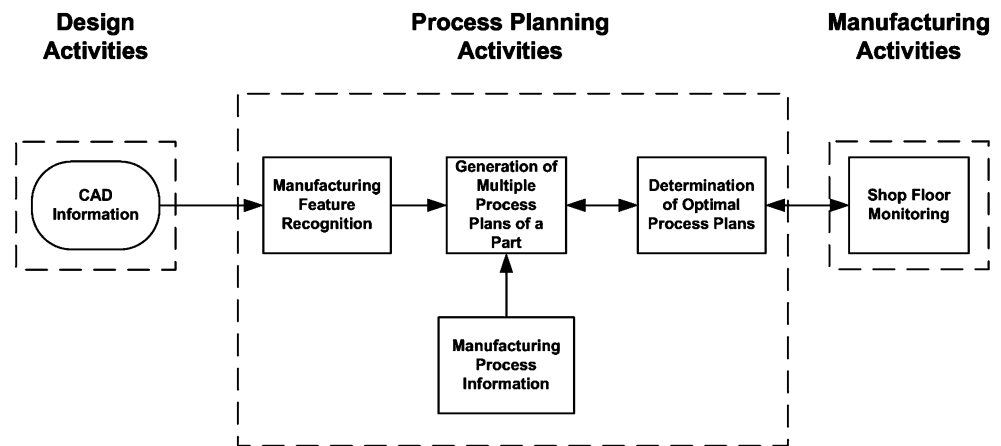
Design Activities

Process Planning Activities

Manufacturing Activities

CAD Information

Manufacturing Feature Recognition

Generation of Multiple Process Plans of a Part

Determination of Optimal Process Plans

Shop Floor Monitoring

Manufacturing Process Information